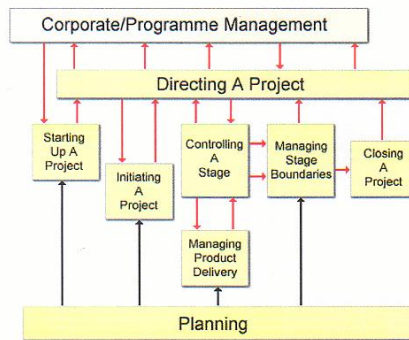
Corporate/Programme Management

Directing A Project

Starting Up A Project

Initiating A Project

Controlling A Stage

Managing Stage Boundaries

Closing A Project

Managing Product Delivery

Planning